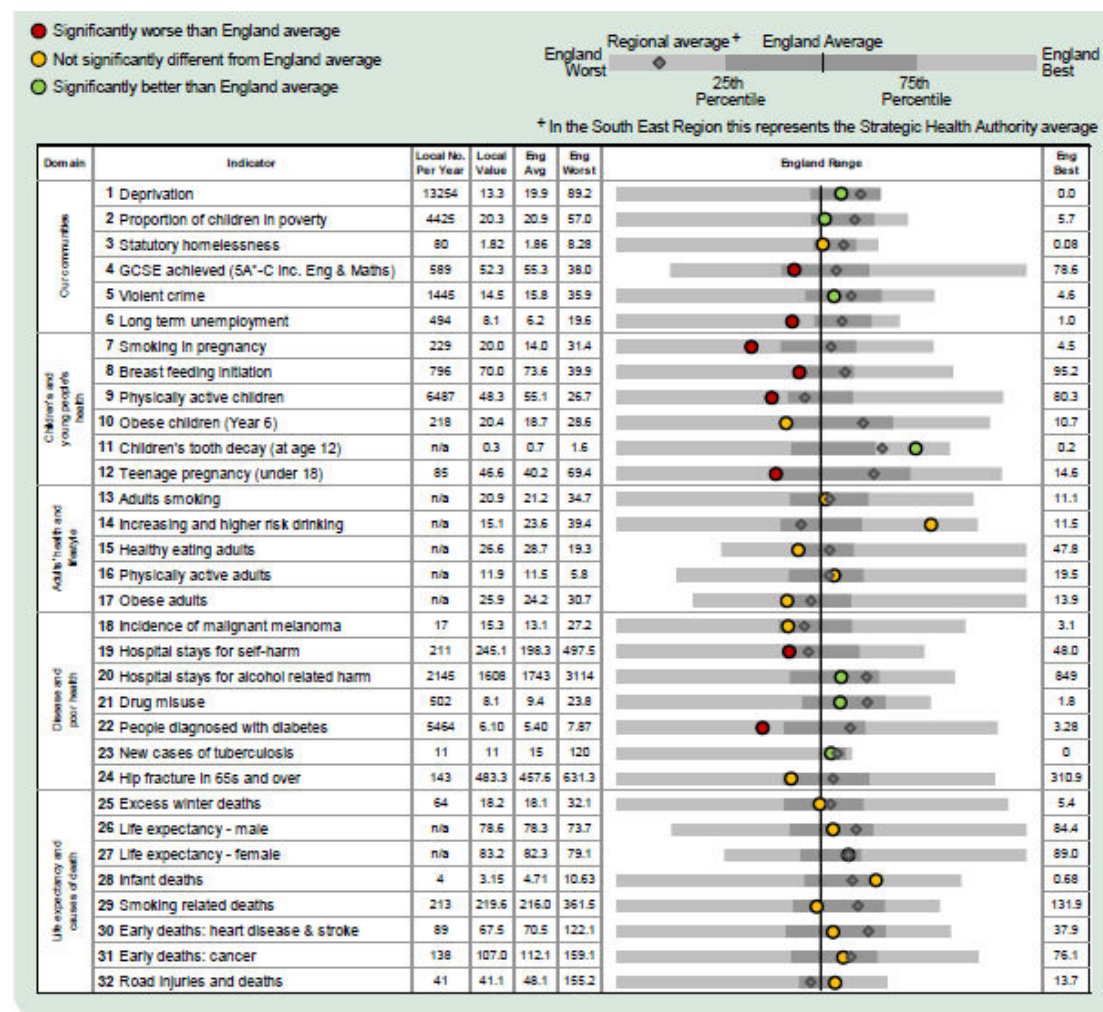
Significantly worse than England average
Not significantly different from England average
Significantly better than England average

England Worst | Regional average$^+$ | England Average | England Best
25th Percentile | 75th Percentile

$^+$ In the South East Region this represents the Strategic Health Authority average

| Domain | Indicator | Local No. Per Year | Local Value | Eng Avg | Eng Worst | England Range | Eng Best |
|---|---|---|---|---|---|---|---|
| Our communities | 1 Deprivation | 13254 | 13.3 | 19.9 | 89.2 | | 0.0 |
| | 2 Proportion of children in poverty | 4425 | 20.3 | 20.9 | 57.0 | | 5.7 |
| | 3 Statutory homelessness | 80 | 1.82 | 1.86 | 8.28 | | 0.08 |
| | 4 GCSE achieved (5A*-C inc. Eng & Maths) | 589 | 52.3 | 55.3 | 38.0 | | 78.6 |
| | 5 Violent crime | 1446 | 14.5 | 15.8 | 35.9 | | 4.6 |
| | 6 Long term unemployment | 494 | 8.1 | 6.2 | 19.6 | | 1.0 |
| Children's and young people's health | 7 Smoking in pregnancy | 229 | 20.0 | 14.0 | 31.4 | | 4.5 |
| | 8 Breast feeding initiation | 796 | 70.0 | 73.6 | 39.9 | | 95.2 |
| | 9 Physically active children | 6487 | 48.3 | 55.1 | 26.7 | | 80.3 |
| | 10 Obese children (Year 6) | 218 | 20.4 | 18.7 | 28.6 | | 10.7 |
| | 11 Children's tooth decay (at age 12) | n/a | 0.3 | 0.7 | 1.6 | | 0.2 |
| | 12 Teenage pregnancy (under 18) | 85 | 46.6 | 40.2 | 69.4 | | 14.6 |
| Adults' health and lifestyle | 13 Adults smoking | n/a | 20.9 | 21.2 | 34.7 | | 11.1 |
| | 14 Increasing and higher risk drinking | n/a | 15.1 | 23.6 | 39.4 | | 11.5 |
| | 15 Healthy eating adults | n/a | 26.6 | 28.7 | 19.3 | | 47.8 |
| | 16 Physically active adults | n/a | 11.9 | 11.5 | 5.8 | | 19.5 |
| | 17 Obese adults | n/a | 25.9 | 24.2 | 30.7 | | 13.9 |
| Disease and poor health | 18 Incidence of malignant melanoma | 17 | 15.3 | 13.1 | 27.2 | | 3.1 |
| | 19 Hospital stays for self-harm | 211 | 245.1 | 198.3 | 497.5 | | 48.0 |
| | 20 Hospital stays for alcohol related harm | 2145 | 1608 | 1743 | 3114 | | 849 |
| | 21 Drug misuse | 502 | 8.1 | 9.4 | 23.8 | | 1.8 |
| | 22 People diagnosed with diabetes | 5464 | 6.10 | 5.40 | 7.87 | | 3.28 |
| | 23 New cases of tuberculosis | 11 | 11 | 15 | 120 | | 0 |
| | 24 Hip fracture in 65s and over | 143 | 483.3 | 457.6 | 631.3 | | 310.9 |
| Life expectancy and causes of death | 25 Excess winter deaths | 64 | 18.2 | 18.1 | 32.1 | | 5.4 |
| | 26 Life expectancy - male | n/a | 78.6 | 78.3 | 73.7 | | 84.4 |
| | 27 Life expectancy - female | n/a | 83.2 | 82.3 | 79.1 | | 89.0 |
| | 28 Infant deaths | 4 | 3.15 | 4.71 | 10.63 | | 0.68 |
| | 29 Smoking related deaths | 213 | 219.6 | 216.0 | 361.5 | | 131.9 |
| | 30 Early deaths: heart disease & stroke | 89 | 67.5 | 70.5 | 122.1 | | 37.9 |
| | 31 Early deaths: cancer | 138 | 107.0 | 112.1 | 159.1 | | 76.1 |
| | 32 Road injuries and deaths | 41 | 41.1 | 48.1 | 155.2 | | 13.7 |